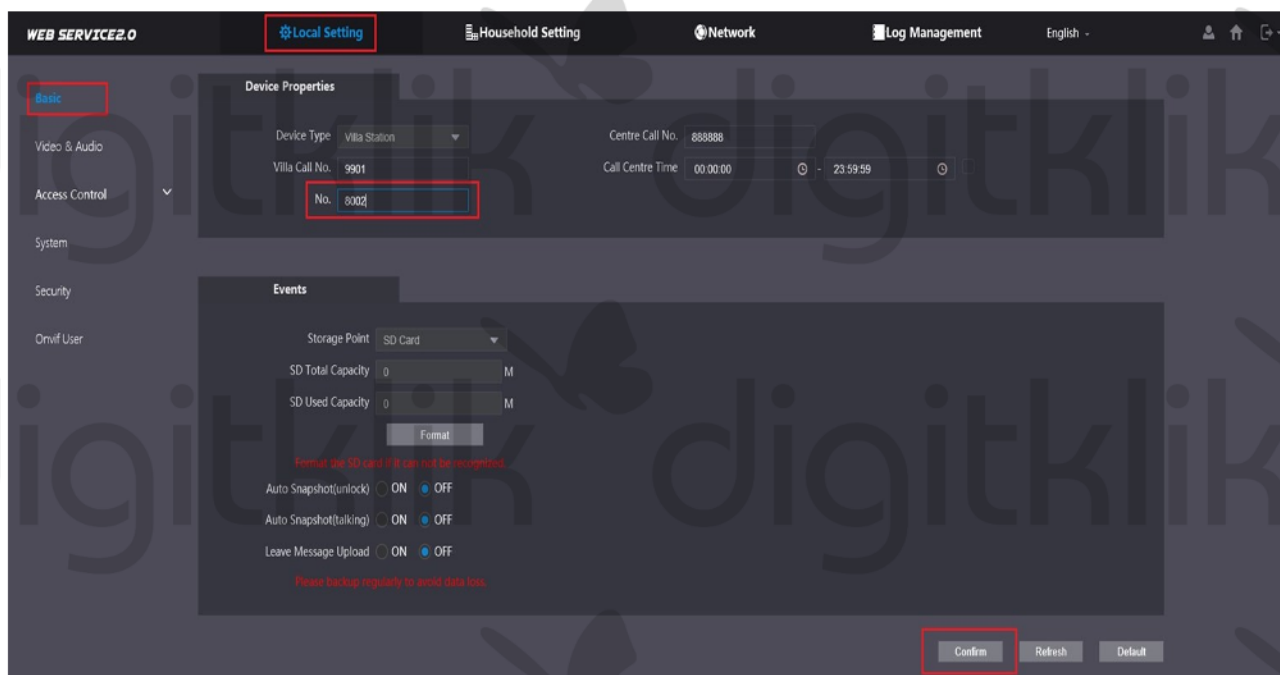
WEB SERVICE2.0
Local Setting
Household Setting
Network
Log Management
English

Basic
Video & Audio
Access Control
System
Security
Onvif User

Device Properties

Device Type Villa Station
Villa Call No. 9901
No. 8002
Centre Call No. 888888
Call Centre Time 00:00:00 - 23:59:59

Events

Storage Point SD Card
SD Total Capacity 0 M
SD Used Capacity 0 M
Format
Format the SD card if it can not be recognized.
Auto Snapshot(unlock) ON OFF
Auto Snapshot(talking) ON OFF
Leave Message Upload ON OFF
Please backup regularly to avoid data loss.

Confirm
Refresh
Default

digitklik digitklik
digitklik digitklik